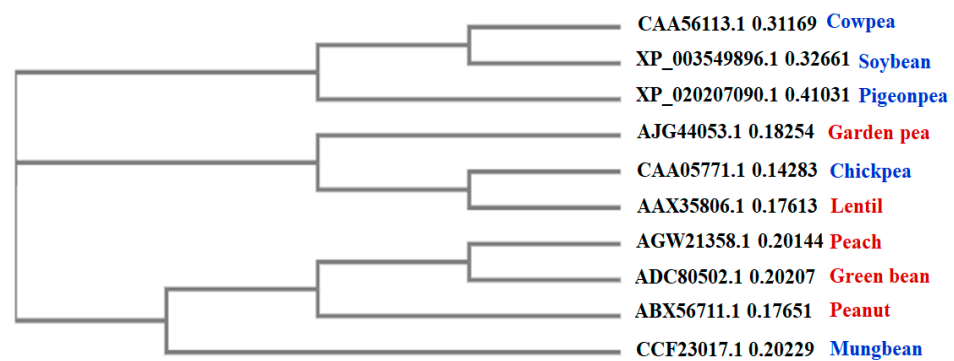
CAA56113.1 0.31169 Cowpea
XP_003549896.1 0.32661 Soybean
XP_020207090.1 0.41031 Pigeonpea
AJG44053.1 0.18254 Garden pea
CAA05771.1 0.14283 Chickpea
AAX35806.1 0.17613 Lentil
AGW21358.1 0.20144 Peach
ADC80502.1 0.20207 Green bean
ABX56711.1 0.17651 Peanut
CCF23017.1 0.20229 Mungbean